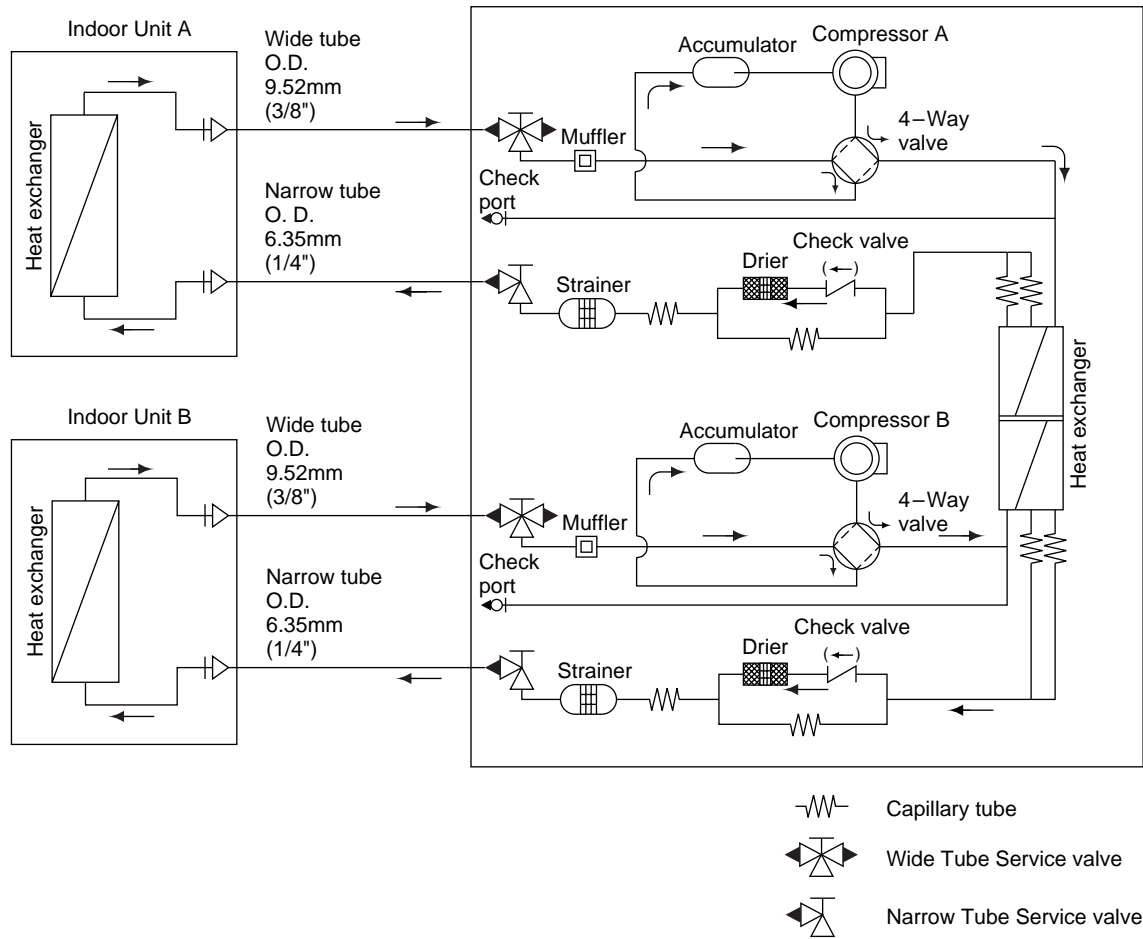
Indoor Unit A

Heat exchanger

Wide tube
O.D.
9.52mm
(3/8")

Narrow tube
O. D.
6.35mm
(1/4")

Accumulator

Compressor A

Muffler

4−Way valve

Check port

Check valve

Drier

(←)

Strainer

Heat exchanger

Indoor Unit B

Heat exchanger

Wide tube
O.D.
9.52mm
(3/8")

Narrow tube
O.D.
6.35mm
(1/4")

Accumulator

Compressor B

Muffler

4−Way valve

Check port

Check valve

Drier

(←)

Strainer

Capillary tube

Wide Tube Service valve

Narrow Tube Service valve